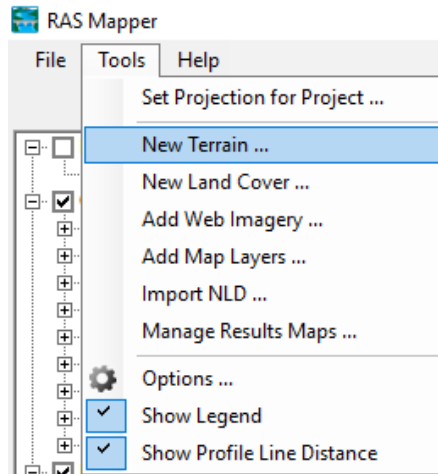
RAS Mapper

File Tools Help

Set Projection for Project ...

New Terrain ...

New Land Cover ...

Add Web Imagery ...

Add Map Layers ...

Import NLD ...

Manage Results Maps ...

Options ...

Show Legend

Show Profile Line Distance